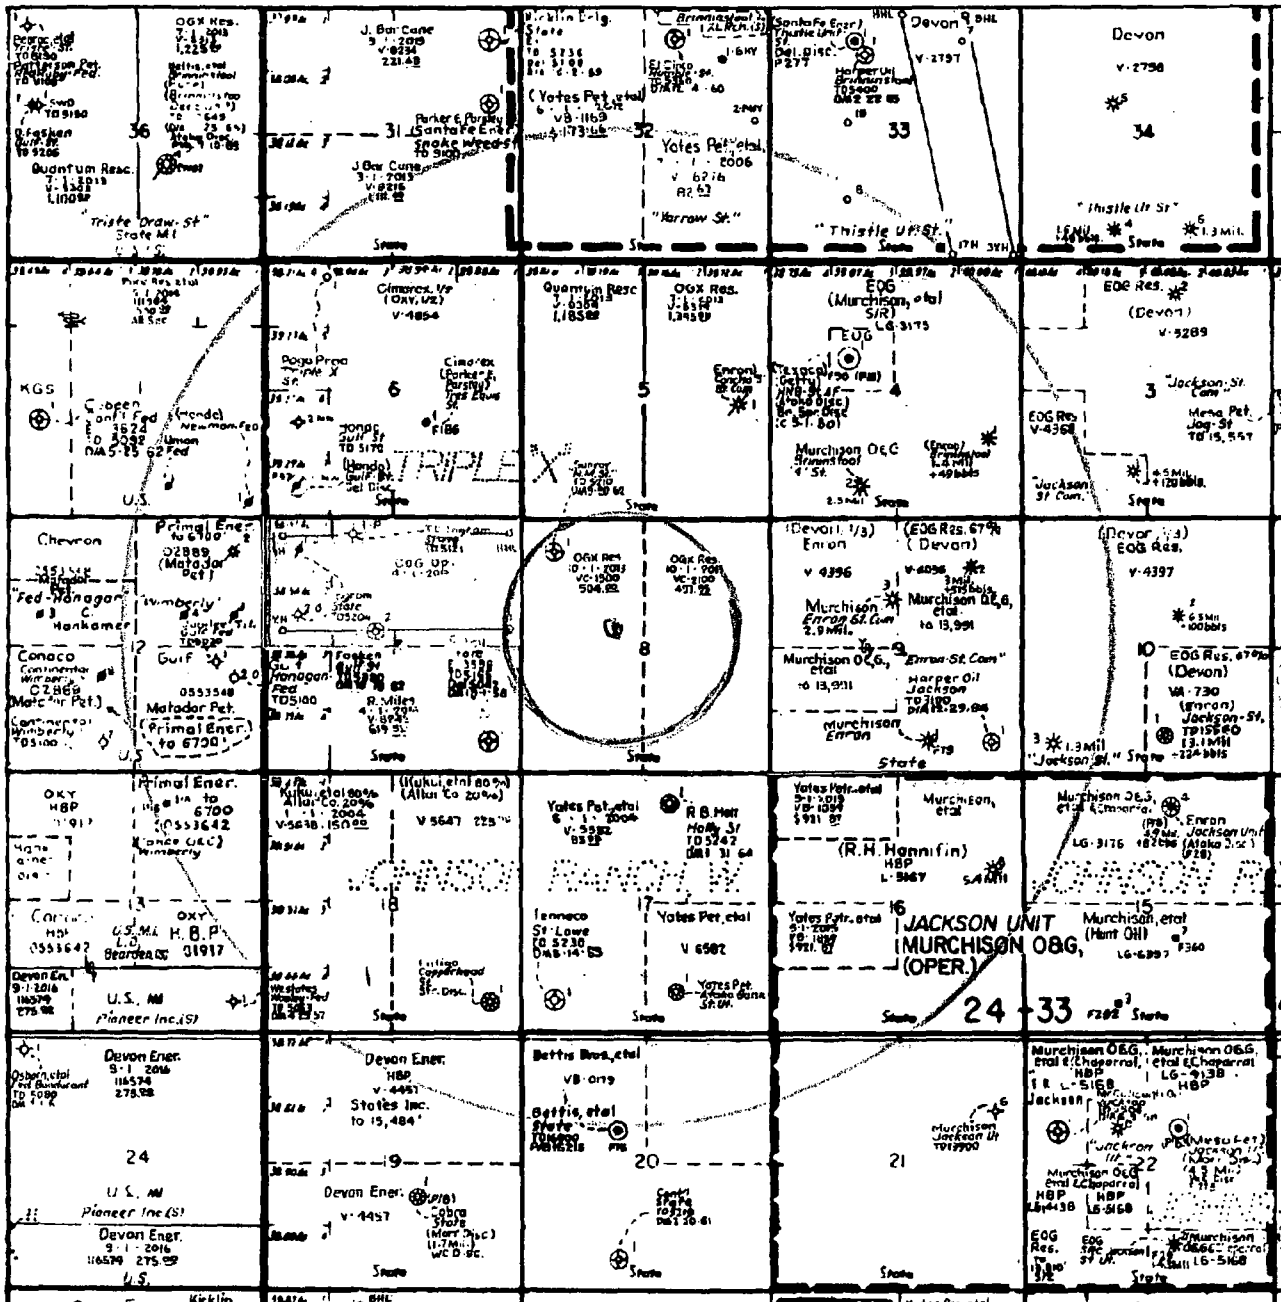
OGX Res.
7-1-2013
1,225⁰⁰

Pearce, etal
Triste St.
TD 5150
Gulf Hudson Pet.
Hadley Fed.
TD 5150

Bettis, etal
Brinninstool
(Cons)
Brinninstool
Dev. Lse.

SWD
TD 5150

O. Fasken
Gulf St.
TD 5200

36

Quantum Resc.
7-1-2013
V-5328
1,100⁵⁰

"Triste Draw-St"
State M.I.
U.S.

J. Bar Cane
3-1-2015
V-8234
221.48

Parker & Parsley
31 (Santa Fe Ener.)
Snake Weed-St.
TD 9100

J Bar Cane
3-1-2015
V-8215
118.82

State

Kicklin Elig.
State
TD 5736

(Yates Pet., etal)
VB-1169
4-1-73.66

32

El Cinco
Hadley St.

Yates Pet., etal
1-1-2006
V-6276
82.53

"Yarrow St."

(Santa Fe Ener.)
Thistle Unit
St.
Del. disc.
F277

Devon
V-2797

Harper Oil
Brinninstool
TD 5600

33

"Thistle Ut St."
State

Devon
V-2798

34

"Thistle Ut St"
1.3 Mil.
State

Pogo Res., etal
7-1-2014
11654
All Sec.

KGS

Green
Fed
3624
TD 5092
DIA 5-25-62 Fed

(Hondo)
Newmont-Fed

U.S.

Cimarex, 1/2
(Oxy, 1/2)
V-4854

Pogo Prod.
Triple X
St.

6

Cimarex
(Parker & Parsley)
Tres Lions
St.

Hondo
Gulf St
TD 5170

(Hondo)
Gulf St.
Del. Disc.

F186

TRIPLE "X"

State

Quantum Resc.
7-1-2018
V-6359
1,185⁰⁰

OGX Res.
1-1-2013
1,345⁰⁰

5

Enron
Gonzales
St. Com

State

EOG
(Murchison, etal)
S/R)
LG-3175

EOG

Texaco
Getty
Unit St. AF
(Atoka Disc)
Bn. Spr. Disc
(C.S. 1-80)

4

Murchison O&G
Brinninstool
"A" St.

(Enron)
Brinninstool
1.4 Mil
+49 bbls

2.5 Mil
State

EOG Res.
(Devon)
V-5289

3
"Jackson St. Com"

EOG Res.
V-4368

Mesa Pet.
Jag. St
TD 15,557

"Jackson
St. Com."

4.5 Mil.
+120 bbls.

State

Chevron

"Fed-Hanagan"
#3 C
Hankamer

Primal Ener.
to 6100
02889
(Matador Pet.)

"Wimberly"
Gulf
Fed

12

Gulf

Conoco
Continental
Wimberly
02869
(Matador Pet.)
Continental
Wimberly
TD 5100

U.S.

0553548
Matador Pet.
(Primal Ener.)
to 6700

EOG Op.
4-1-200

Fasken
Gulf St
Hanagan
Fed
TD 5100

R. Miles
4-1-2012
V-8945
619.91

State

OGX Res.
10-1-2013
VC-1500
504.82

OGX Res.
10-1-2013
VC-2100
491.32

8

State

(Devon 1/3)
Enron
V 4396

3
Murchison
Enron St. Com
2.9 Mil.

9

Murchison O&G,
etal
to 13,931

(EOG Res. 67%)
(Devon)
V-4056

3 Mil
25 bbls

Murchison O&G,
etal
to 13,991

"Enron St. Com"
Harper Oil
Jackson
TD 13,900
D/A 12-29-84

Murchison
Enron

State

(Devon 1/3)
EOG Res.
V-4397

6.5 Mil
+100 bbls

10

EOG Res. 67%
(Devon)
VA-730
(Enron)
Jackson-St.
TD 15,560
13.1 Mil
+224 bbls

3
1.3 Mil
"Jackson St." State

OXY
HBP
01917

Primal Ener.
etal to
6700
0553642
(Vance O&C)
Wimberly

13

Conoco
HBP
0553642

U.S. M.I.
L.G.
Bearden O&G

OXY
H.B.P.
01917

Devon En.
9-1-2016
11679
275.98

U.S., M.I.
Pioneer Inc.(S)

(Kukui, etal 80%)
Altus Co 20%)
1-1-2004
V-5648
150⁰⁰

(Kukui, etal 80%)
(Altus Co 20%)
V 5647
225⁰⁰

18

Westates
Hadley Fed

Antigo
Copperhead
St.
St. Disc.

State

JOHNSON RANCH W.

Yates Pet., etal
6-1-2004
V-5582
85⁰⁰

R.B. Holt
Holly St
TD 5242
D/A 8-31-64

17

Tenneco
St. Lowe
TD 5230
D/A 8-14-65

Yates Pet., etal
V 6582

Yates Pet.
Atoka Gone
St. Ut.

State

Yates Petr., etal
9-1-2019
V-1594
591.87

Murchison,
etal

(R.H. Hannifin)
HBP
L-5167

Yates Petr., etal
9-1-2019
TD-1187
591.87

16

JACKSON UNIT
MURCHISON O&G,
(OPER.)

State

24 33
State

Murchison O&G,
etal (Chaparral)

Enron
Jackson Unit
(Atoka Disc)

LG-3176

15

JOHNSON R

Murchison, etal
(Hunt Oil)
LG-6397

Osborn, etal
Fed Bradford
TD 5080

Devon Ener.
9-1-2016
116574
275.98

24

U.S. M.I.
Pioneer Inc.(S)

Devon Ener.
9-1-2016
116574
275.98

U.S.

Devon Ener.
HBP
V-4451
States Inc.
to 15,484'

19

Devon Ener.
V-4457

Cobra
State
(Morr. Disc)
(1.7 Mil)
WC D-SC.

State

Bettis Bros., etal
VB-0119

Bettis, etal
State
TD 5900
D/A 8-16-15

20

Conti
State
TD 5219
D/A 3-30-61

State

21

Murchison
Jackson Ut
TD 13900

State

Murchison O&G,
etal (Chaparral)
HBP
LG-5168

Jackson

Murchison O&G,
etal (Chaparral)
LG-4138
HBP

"Jackson Ut."

22

Mesa Pet.
Jackson
4.3 Mil

Murchison O&G
etal (Chaparral)
HBP
LG-4138

HBP
LG-5168

EOG
Res.

EOG
Jackson
St Ut.

Murchison
O&G, etal
LG-5168

State

Kicklin

Yates Pet., etal